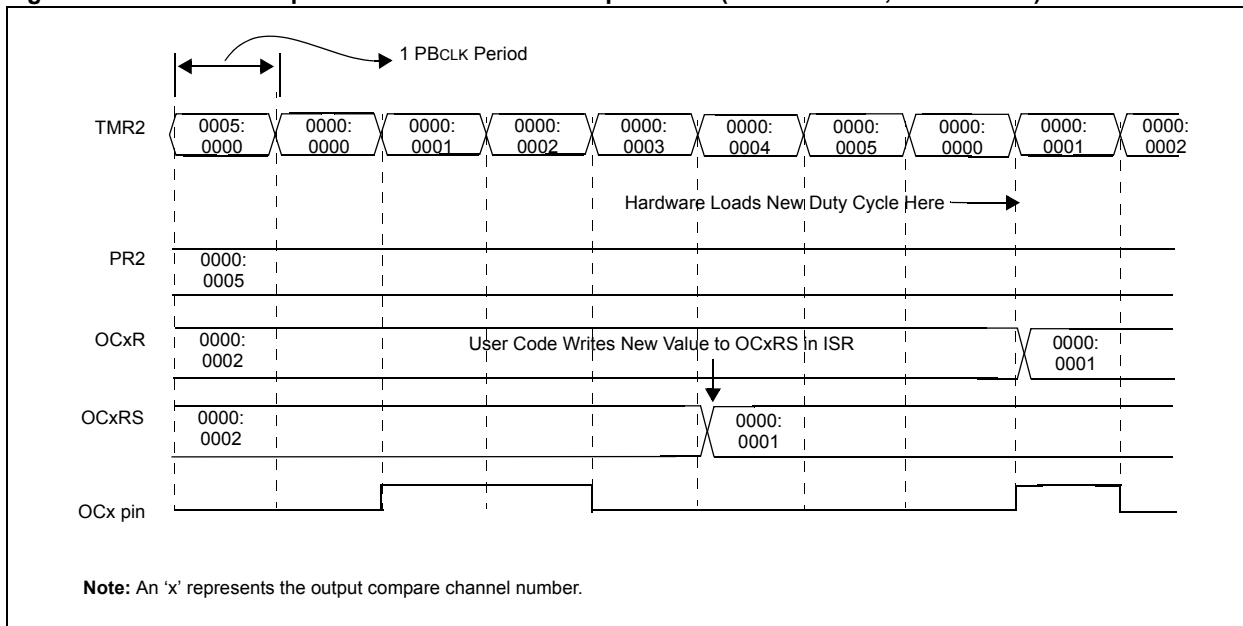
1 PBCLK Period

TMR2
0005: 0000
0000: 0000
0000: 0001
0000: 0002
0000: 0003
0000: 0004
0000: 0005
0000: 0000
0000: 0001
0000: 0002

Hardware Loads New Duty Cycle Here

PR2
0000: 0005

OCxR
0000: 0002
User Code Writes New Value to OCxRS in ISR
0000: 0001

OCxRS
0000: 0002
0000: 0001

OCx pin

**Note:** An 'x' represents the output compare channel number.